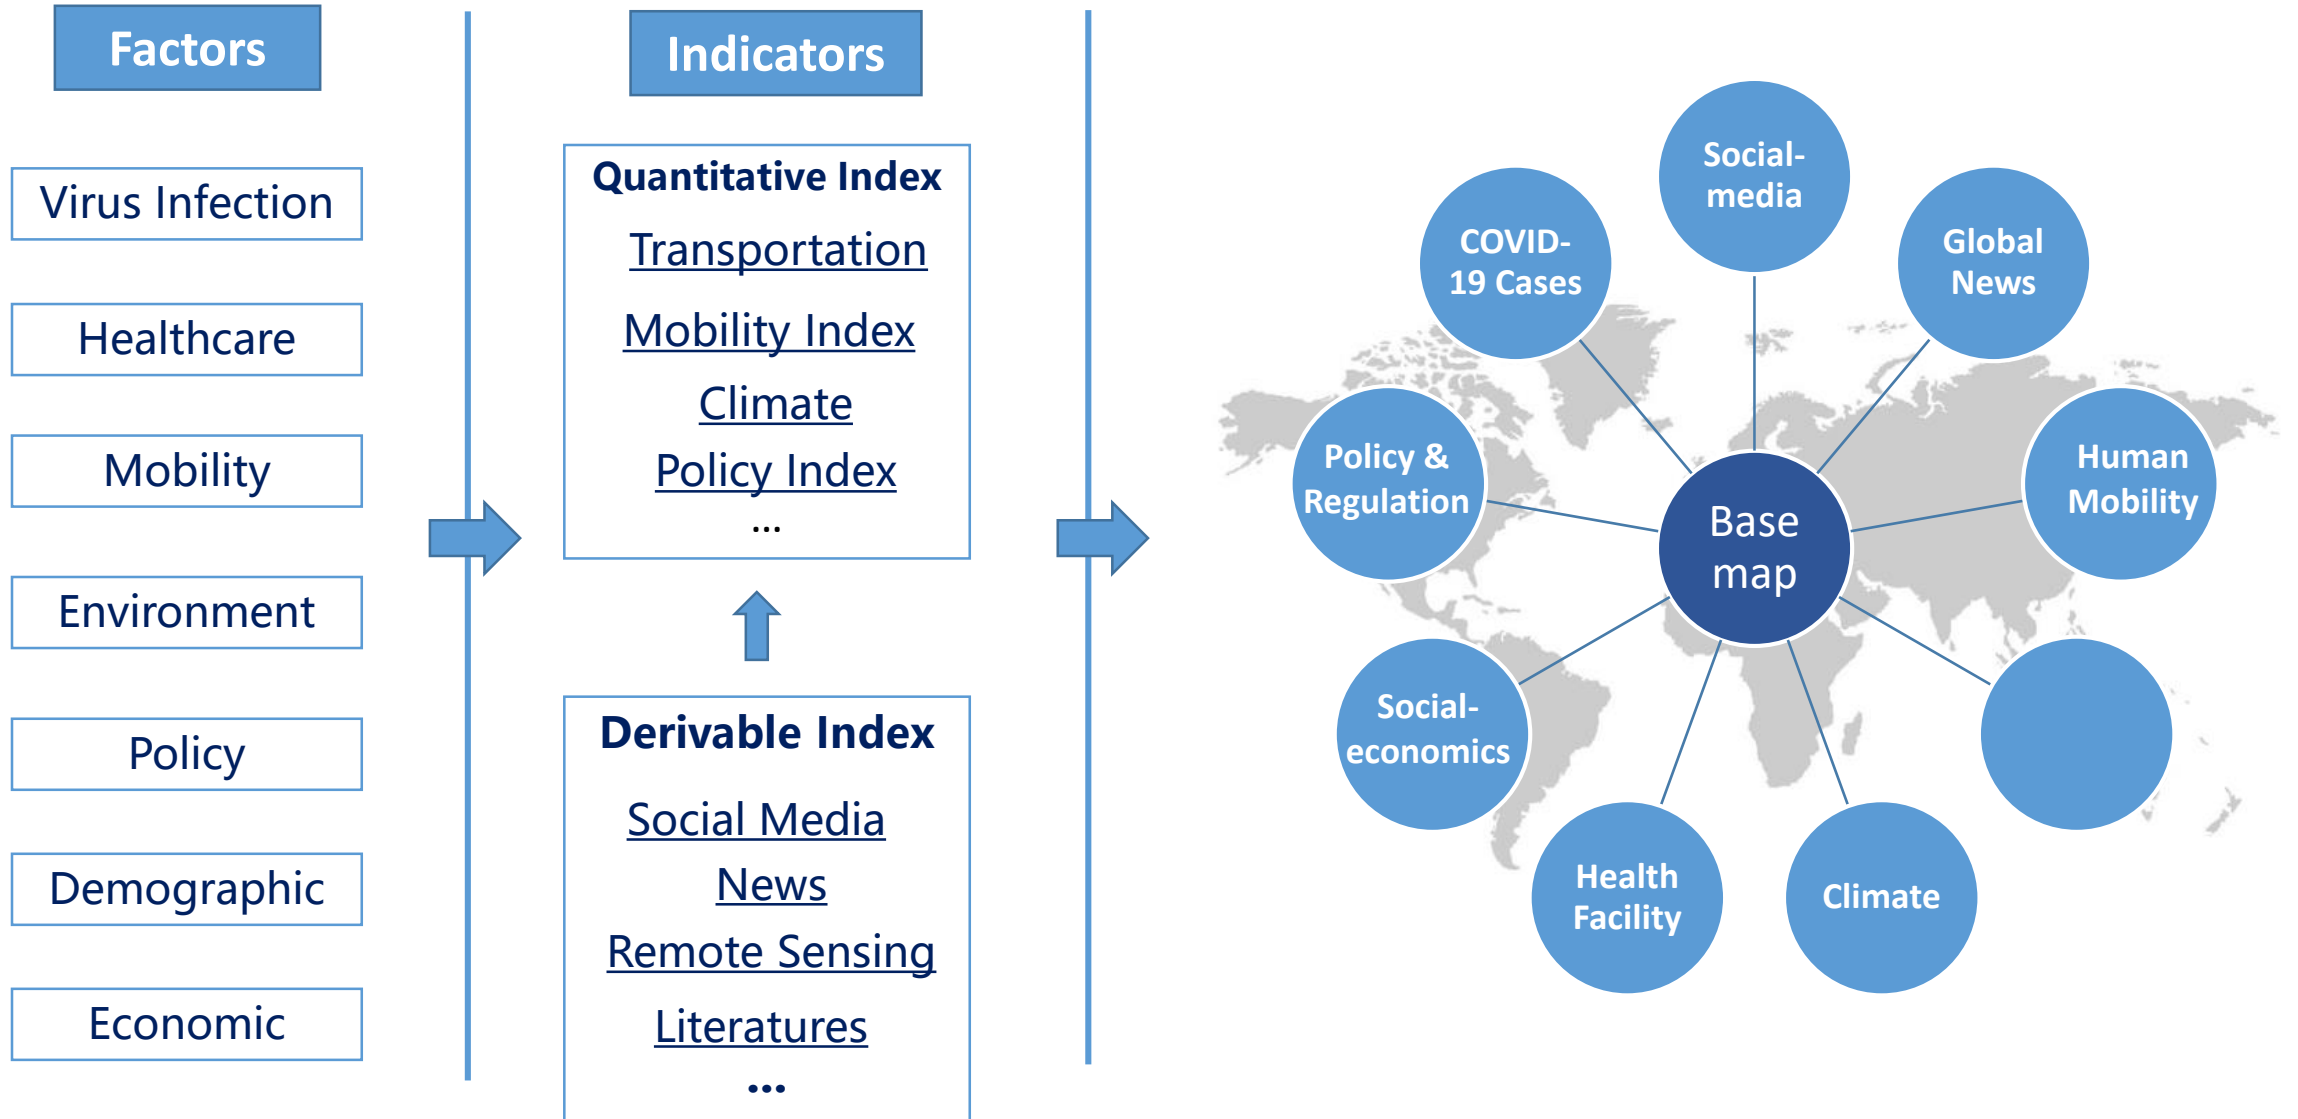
Factors

Virus Infection

Healthcare

Mobility

Environment

Policy

Demographic

Economic

Indicators

Quantitative Index

Transportation

Mobility Index

Climate

Policy Index

...

Derivable Index

Social Media

News

Remote Sensing

Literatures

...

Social-media

COVID-19 Cases

Global News

Policy & Regulation

Base map

Human Mobility

Social-economics

Health Facility

Climate